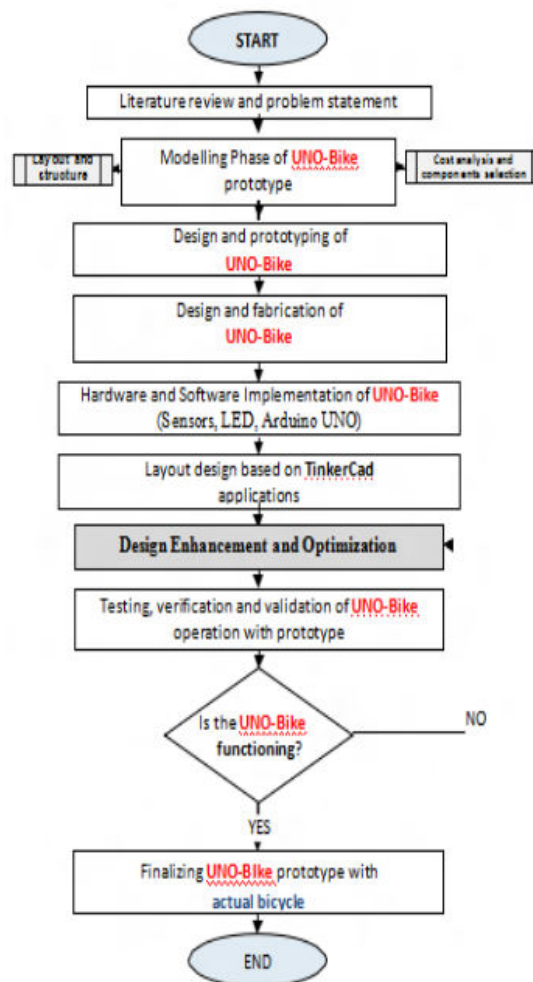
START

Literature review and problem statement

Layout and structure

Modelling Phase of UNO-Bike prototype

Cost analysis and components selection

Design and prototyping of UNO-Bike

Design and fabrication of UNO-Bike

Hardware and Software Implementation of UNO-Bike (Sensors, LED, Arduino UNO)

Layout design based on TinkerCad applications

Design Enhancement and Optimization

Testing, verification and validation of UNO-Bike operation with prototype

Is the UNO-Bike functioning?

NO

YES

Finalizing UNO-Bike prototype with actual bicycle

END